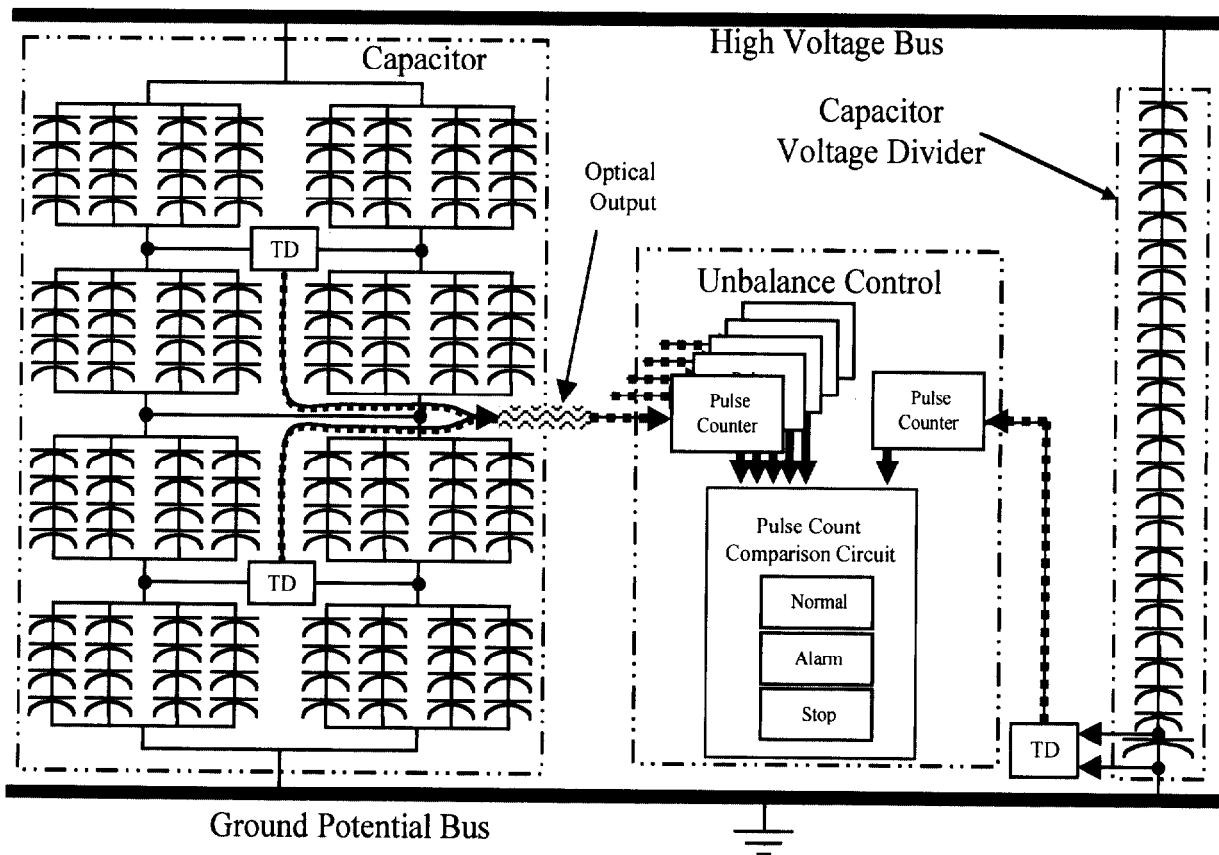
High Voltage Bus

Capacitor

Capacitor Voltage Divider

Optical Output

TD

Unbalance Control

Pulse Counter

Pulse Counter

TD

Pulse Count Comparison Circuit

Normal

Alarm

Stop

TD

Ground Potential Bus